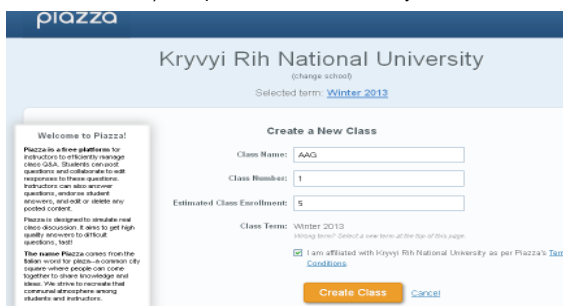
piazza

Kryvyi Rih National University
(change school)
Selected term: Winter 2013

Welcome to Piazza!

Piazza is a free platform for instructors to efficiently manage class Q&A. Students can post questions and collaborate to edit responses to these questions. Instructors can also answer questions, endorse student answers, and edit or delete any posted content.

Piazza is designed to simulate real class discussion. It aims to get high quality answers to difficult questions, fast!

The name Piazza comes from the Italian word for plaza--a common city square where people can come together to share knowledge and ideas. We strive to recreate that communal atmosphere among students and instructors.

Create a New Class

Class Name: AAG
Class Number: 1
Estimated Class Enrollment: 5
Class Term: Winter 2013
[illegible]

☑ I am affiliated with Kryvyi Rih National University as per Piazza's Terms Conditions.

Create Class Cancel